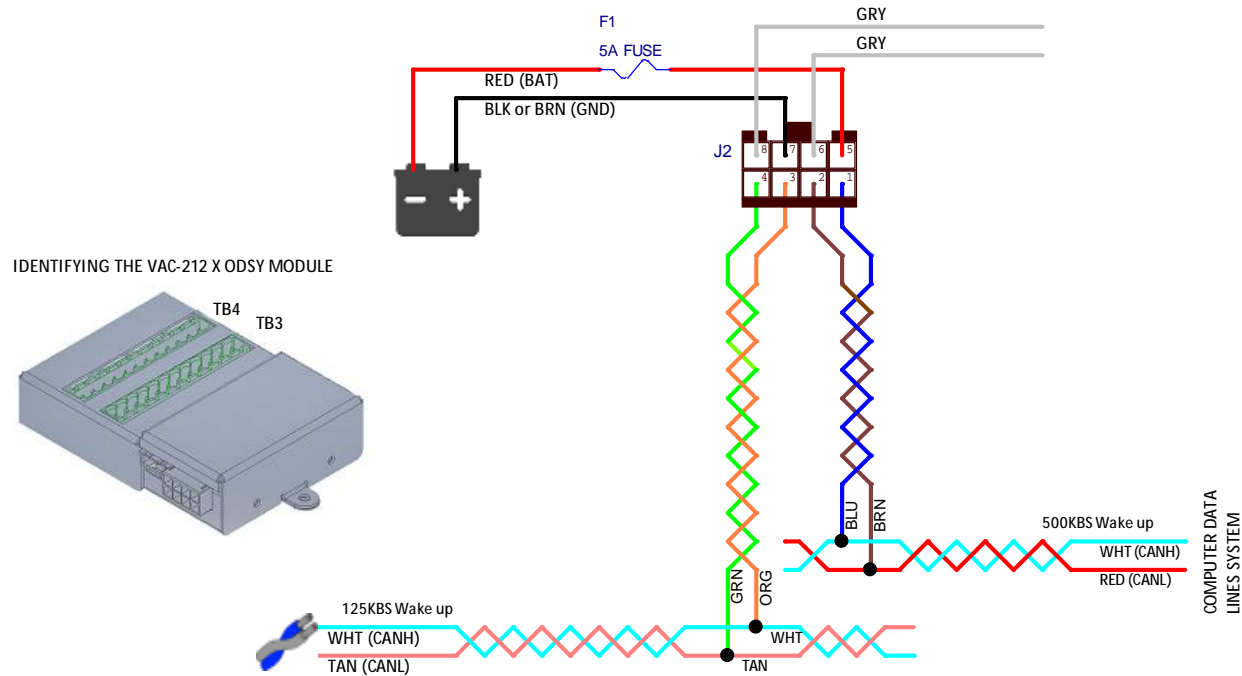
F1
5A FUSE
GRY
GRY
RED (BAT)
BLK or BRN (GND)
J2
8 7 6 5
4 3 2 1
IDENTIFYING THE VAC-212 X ODSY MODULE
TB4
TB3
BLU
BRN
500KBS Wake up
WHT (CANH)
RED (CANL)
COMPUTER DATA LINES SYSTEM
GRN
ORG
125KBS Wake up
WHT (CANH)
TAN (CANL)
WHT
TAN